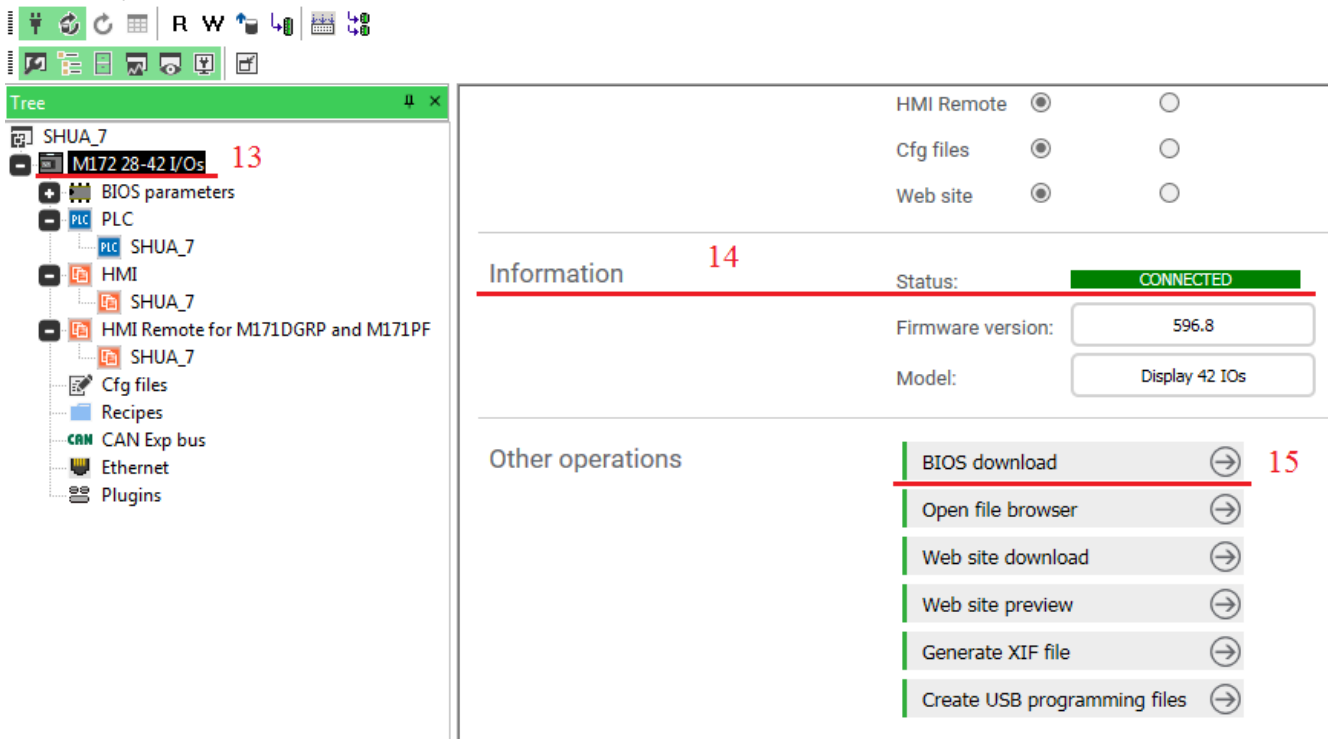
R W

Tree

SHUA_7
M172 28-42 I/Os 13
BIOS parameters
PLC
SHUA_7
HMI
SHUA_7
HMI Remote for M171DGRP and M171PF
SHUA_7
Cfg files
Recipes
CAN Exp bus
Ethernet
Plugins

HMI Remote
Cfg files
Web site

Information 14
Status: CONNECTED
Firmware version: 596.8
Model: Display 42 IOs

Other operations
BIOS download 15
Open file browser
Web site download
Web site preview
Generate XIF file
Create USB programming files